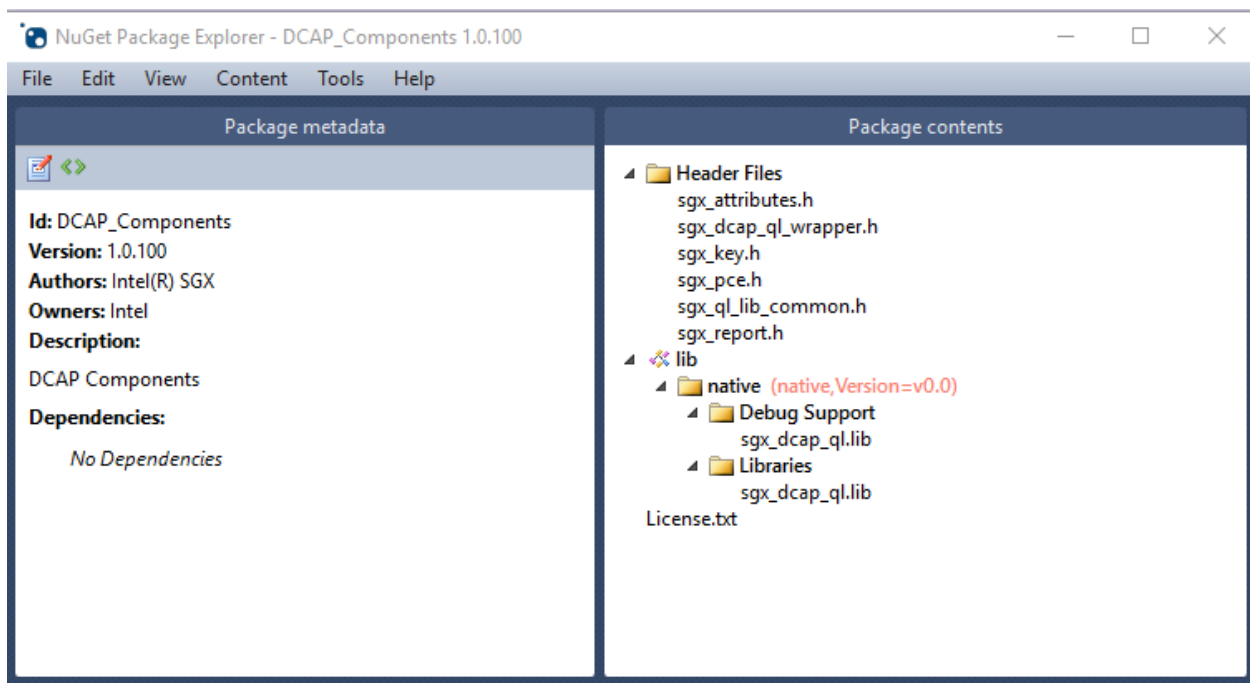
NuGet Package Explorer - DCAP_Components 1.0.100

File Edit View Content Tools Help

Package metadata

Id: DCAP_Components
Version: 1.0.100
Authors: Intel(R) SGX
Owners: Intel
Description:

DCAP Components

Dependencies:

No Dependencies

Package contents

Header Files
sgx_attributes.h
sgx_dcap_ql_wrapper.h
sgx_key.h
sgx_pce.h
sgx_ql_lib_common.h
sgx_report.h
lib
native (native,Version=v0.0)
Debug Support
sgx_dcap_ql.lib
Libraries
sgx_dcap_ql.lib
License.txt